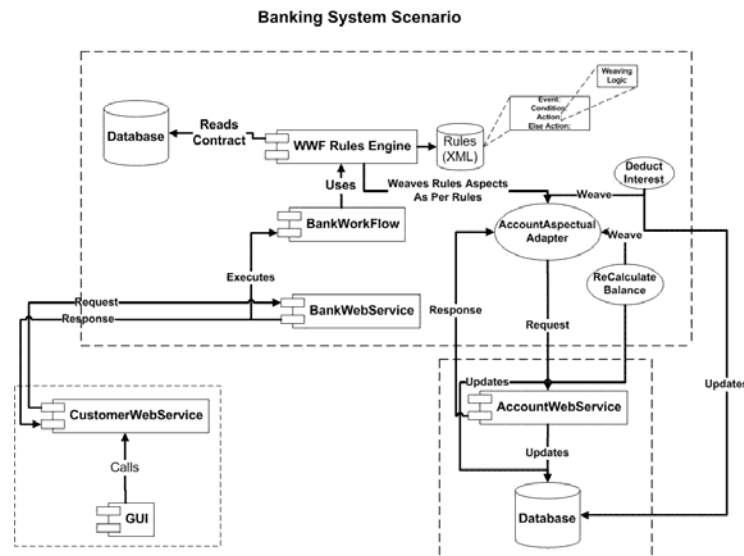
Banking System Scenario

Database

Reads Contract

WWF Rules Engine

Rules (XML)

Weaving Logic

Event: Condition: Action: Else Action:

Deduct Interest

Uses

Weaves Rules Aspects As Per Rules

Weave

BankWorkFlow

AccountAspectual Adapter

Weave

Executes

ReCalculate Balance

Request

Response

BankWebService

Response

Request

Updates

Updates

CustomerWebService

AccountWebService

Calls

Updates

GUI

Database